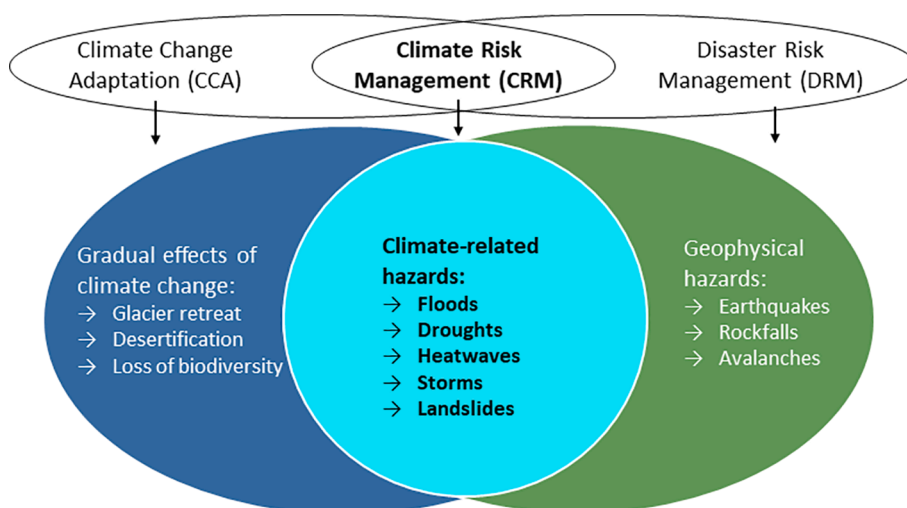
Climate Change Adaptation (CCA)

**Climate Risk Management (CRM)**

Disaster Risk Management (DRM)

Gradual effects of climate change:
→ Glacier retreat
→ Desertification
→ Loss of biodiversity

**Climate-related hazards:**
→ **Floods**
→ **Droughts**
→ **Heatwaves**
→ **Storms**
→ **Landslides**

Geophysical hazards:
→ Earthquakes
→ Rockfalls
→ Avalanches